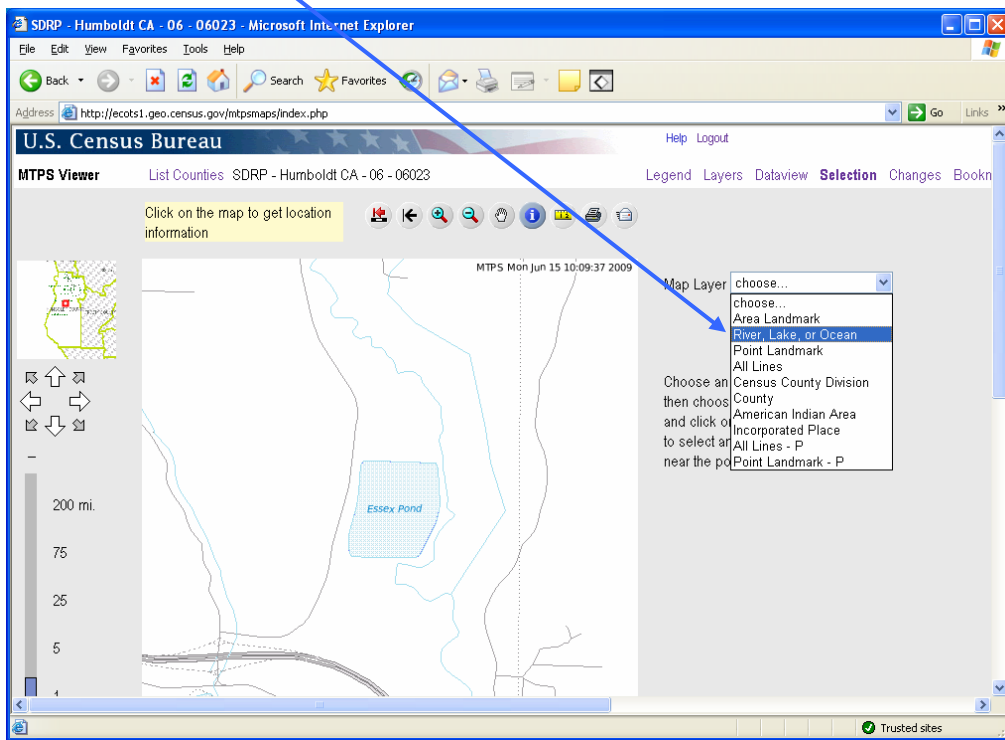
SDRP - Humboldt CA - 06 - 06023 - Microsoft Internet Explorer

File Edit View Favorites Tools Help

Back Search Favorites

Address http://ecots1.geo.census.gov/mtpsmaps/index.php Go Links »

U.S. Census Bureau

Help Logout

MTPS Viewer List Counties SDRP - Humboldt CA - 06 - 06023 Legend Layers Dataview Selection Changes Bookn

Click on the map to get location information

MTPS Mon Jun 15 10:09:37 2009

Essex Pond

200 mi.

75

25

5

1

Map Layer choose...

choose...
Area Landmark
River, Lake, or Ocean
Point Landmark
All Lines
Census County Division
County
American Indian Area
Incorporated Place
All Lines - P
Point Landmark - P

Choose an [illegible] then choos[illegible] and click o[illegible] to select a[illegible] near the po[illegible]

Trusted sites